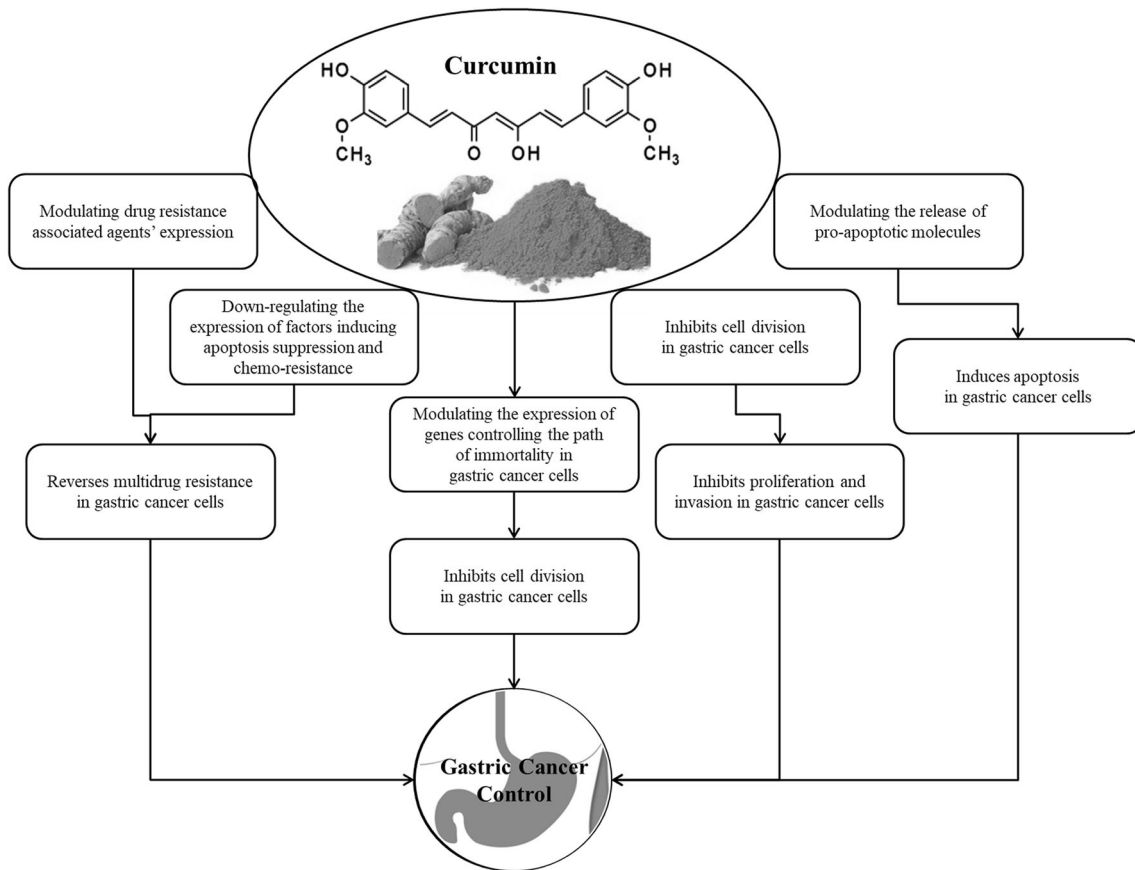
Curcumin

HO OH

O OH

O O

$CH_3$ $CH_3$

Modulating drug resistance associated agents' expression

Modulating the release of pro-apoptotic molecules

Down-regulating the expression of factors inducing apoptosis suppression and chemo-resistance

Inhibits cell division in gastric cancer cells

Induces apoptosis in gastric cancer cells

Modulating the expression of genes controlling the path of immortality in gastric cancer cells

Reverses multidrug resistance in gastric cancer cells

Inhibits proliferation and invasion in gastric cancer cells

Inhibits cell division in gastric cancer cells

Gastric Cancer Control